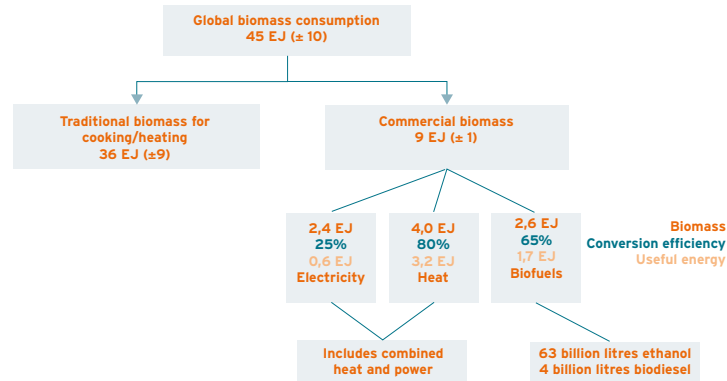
Global biomass consumption
45 EJ (± 10)

Traditional biomass for cooking/heating
36 EJ (±9)

Commercial biomass
9 EJ (± 1)

2,4 EJ
25%
0,6 EJ
Electricity

4,0 EJ
80%
3,2 EJ
Heat

2,6 EJ
65%
1,7 EJ
Biofuels

Biomass
Conversion efficiency
Useful energy

Includes combined heat and power

63 billion litres ethanol
4 billion litres biodiesel